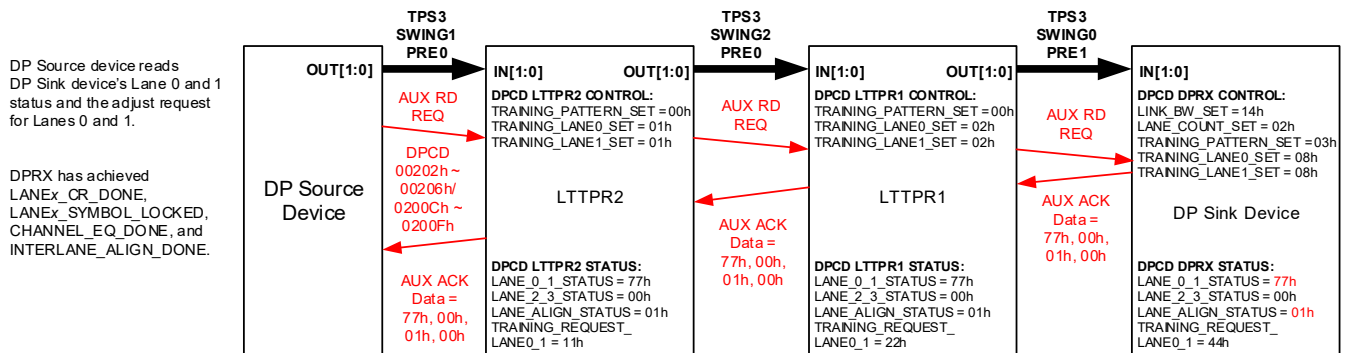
DP Source device reads DP Sink device's Lane 0 and 1 status and the adjust request for Lanes 0 and 1.

DPRX has achieved LANEx_CR_DONE, LANEx_SYMBOL_LOCKED, CHANNEL_EQ_DONE, and INTERLANE_ALIGN_DONE.

TPS3
SWING1
PRE0

TPS3
SWING2
PRE0

TPS3
SWING0
PRE1

DP Source Device

OUT[1:0]

AUX RD REQ

DPCD 00202h ~ 00206h/ 0200Ch ~ 0200Fh

AUX ACK Data = 77h, 00h, 01h, 00h

IN[1:0]

OUT[1:0]

DPCD LTTPR2 CONTROL:
TRAINING_PATTERN_SET = 00h
TRAINING_LANE0_SET = 01h
TRAINING_LANE1_SET = 01h

LTTPR2

DPCD LTTPR2 STATUS:
LANE_0_1_STATUS = 77h
LANE_2_3_STATUS = 00h
LANE_ALIGN_STATUS = 01h
TRAINING_REQUEST_
LANE0_1 = 11h

AUX RD REQ

AUX ACK Data = 77h, 00h, 01h, 00h

IN[1:0]

OUT[1:0]

DPCD LTTPR1 CONTROL:
TRAINING_PATTERN_SET = 00h
TRAINING_LANE0_SET = 02h
TRAINING_LANE1_SET = 02h

LTTPR1

DPCD LTTPR1 STATUS:
LANE_0_1_STATUS = 77h
LANE_2_3_STATUS = 00h
LANE_ALIGN_STATUS = 01h
TRAINING_REQUEST_
LANE0_1 = 22h

AUX RD REQ

AUX ACK Data = 77h, 00h, 01h, 00h

IN[1:0]

DPCD DPRX CONTROL:
LINK_BW_SET = 14h
LANE_COUNT_SET = 02h
TRAINING_PATTERN_SET = 03h
TRAINING_LANE0_SET = 08h
TRAINING_LANE1_SET = 08h

DP Sink Device

DPCD DPRX STATUS:
LANE_0_1_STATUS = 77h
LANE_2_3_STATUS = 00h
LANE_ALIGN_STATUS = 01h
TRAINING_REQUEST_
LANE0_1 = 44h